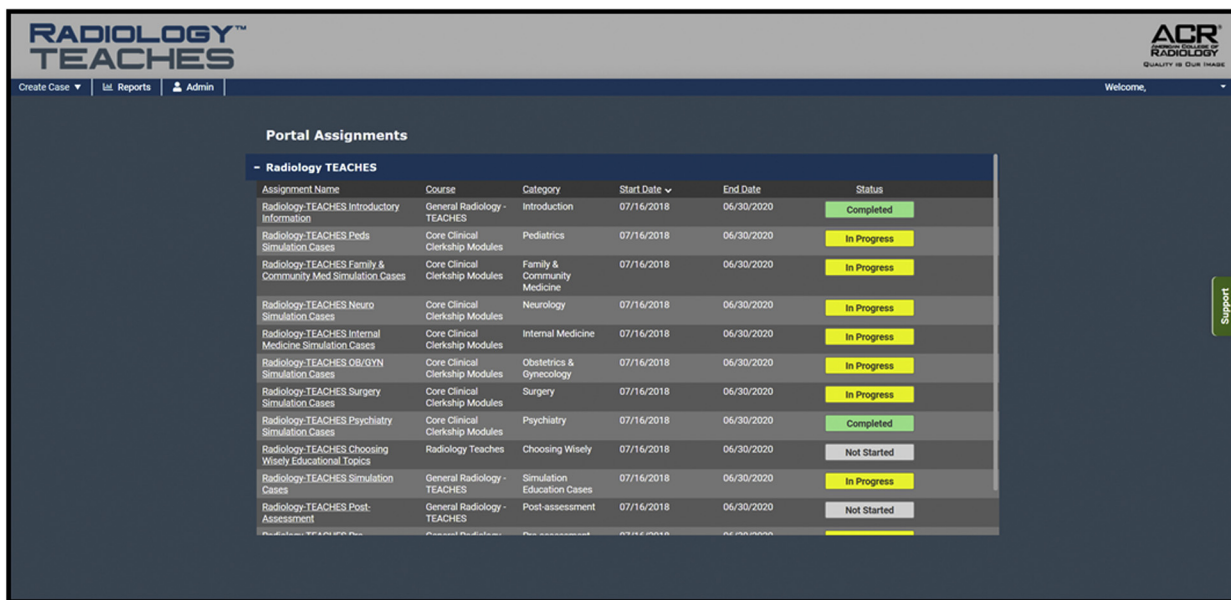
RADIOLOGY™ TEACHES

ACR® AMERICAN COLLEGE OF RADIOLOGY QUALITY IS OUR IMAGE

Create Case ▼ | Reports | Admin

Welcome,

Portal Assignments

– Radiology TEACHES

| Assignment Name | Course | Category | Start Date | End Date | Status |
|---|---|---|---|---|---|
| Radiology-TEACHES Introductory Information | General Radiology - TEACHES | Introduction | 07/16/2018 | 06/30/2020 | Completed |
| Radiology-TEACHES Peds Simulation Cases | Core Clinical Clerkship Modules | Pediatrics | 07/16/2018 | 06/30/2020 | In Progress |
| Radiology-TEACHES Family & Community Med Simulation Cases | Core Clinical Clerkship Modules | Family & Community Medicine | 07/16/2018 | 06/30/2020 | In Progress |
| Radiology-TEACHES Neuro Simulation Cases | Core Clinical Clerkship Modules | Neurology | 07/16/2018 | 06/30/2020 | In Progress |
| Radiology-TEACHES Internal Medicine Simulation Cases | Core Clinical Clerkship Modules | Internal Medicine | 07/16/2018 | 06/30/2020 | In Progress |
| Radiology-TEACHES OB/GYN Simulation Cases | Core Clinical Clerkship Modules | Obstetrics & Gynecology | 07/16/2018 | 06/30/2020 | In Progress |
| Radiology-TEACHES Surgery Simulation Cases | Core Clinical Clerkship Modules | Surgery | 07/16/2018 | 06/30/2020 | In Progress |
| Radiology-TEACHES Psychiatry Simulation Cases | Core Clinical Clerkship Modules | Psychiatry | 07/16/2018 | 06/30/2020 | Completed |
| Radiology-TEACHES Choosing Wisely Educational Topics | Radiology Teaches | Choosing Wisely | 07/16/2018 | 06/30/2020 | Not Started |
| Radiology-TEACHES Simulation Cases | General Radiology - TEACHES | Simulation Education Cases | 07/16/2018 | 06/30/2020 | In Progress |
| Radiology-TEACHES Post-Assessment | General Radiology - TEACHES | Post-assessment | 07/16/2018 | 06/30/2020 | Not Started |
| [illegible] | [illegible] | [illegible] | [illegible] | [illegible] | |

Support